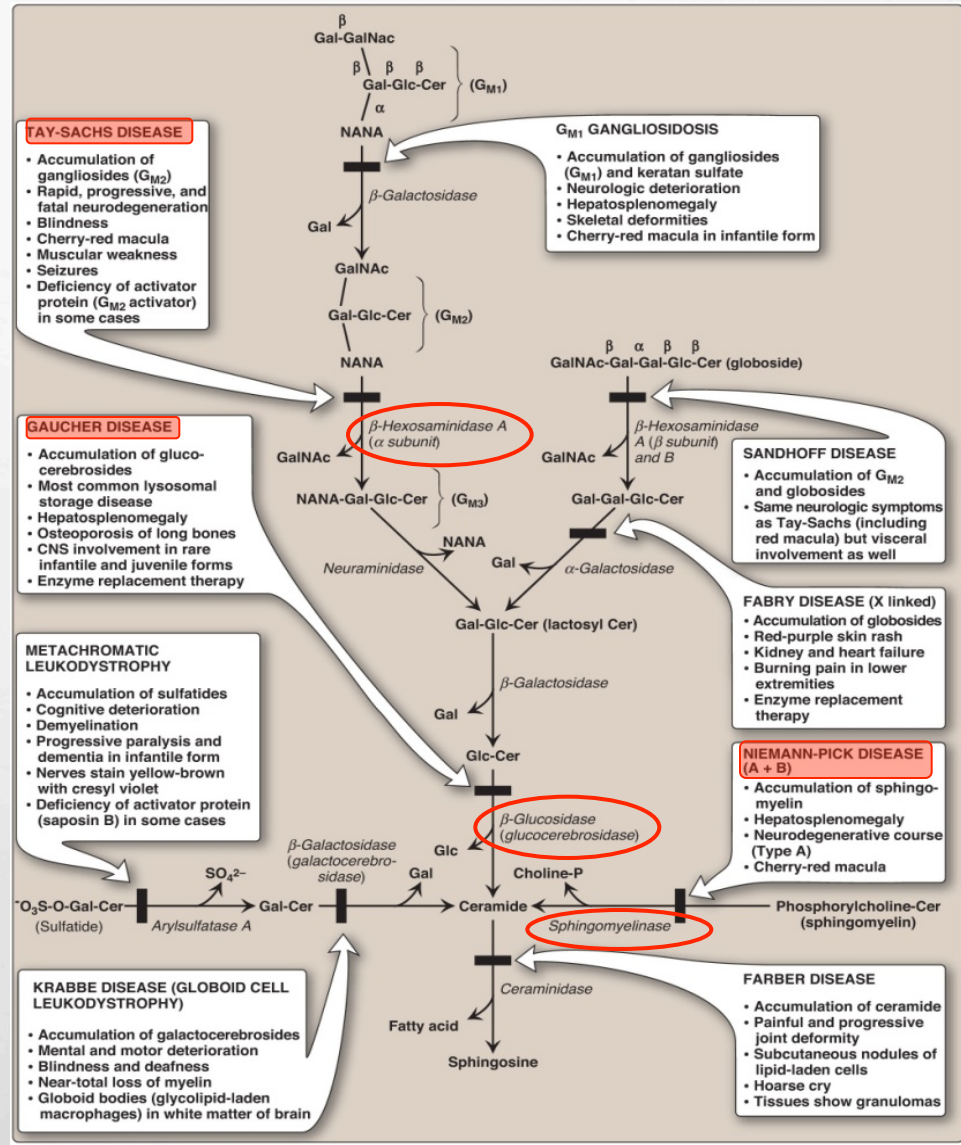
β
Gal-GalNac
β β β
Gal-Glc-Cer ($G_{M1}$)
α
NANA

TAY-SACHS DISEASE
• Accumulation of gangliosides ($G_{M2}$)
• Rapid, progressive, and fatal neurodegeneration
• Blindness
• Cherry-red macula
• Muscular weakness
• Seizures
• Deficiency of activator protein ($G_{M2}$ activator) in some cases

$G_{M1}$ GANGLIOSIDOSIS
• Accumulation of gangliosides ($G_{M1}$) and keratan sulfate
• Neurologic deterioration
• Hepatosplenomegaly
• Skeletal deformities
• Cherry-red macula in infantile form

β-Galactosidase
Gal
GalNAc
Gal-Glc-Cer ($G_{M2}$)
NANA

β α β β
GalNAc-Gal-Gal-Glc-Cer (globoside)

β-Hexosaminidase A (α subunit)
GalNAc
β-Hexosaminidase A (β subunit) and B
GalNAc

GAUCHER DISEASE
• Accumulation of glucocerebrosides
• Most common lysosomal storage disease
• Hepatosplenomegaly
• Osteoporosis of long bones
• CNS involvement in rare infantile and juvenile forms
• Enzyme replacement therapy

SANDHOFF DISEASE
• Accumulation of $G_{M2}$ and globosides
• Same neurologic symptoms as Tay-Sachs (including red macula) but visceral involvement as well

NANA-Gal-Glc-Cer ($G_{M3}$)
Gal-Gal-Glc-Cer
NANA
Neuraminidase
Gal
α-Galactosidase

FABRY DISEASE (X linked)
• Accumulation of globosides
• Red-purple skin rash
• Kidney and heart failure
• Burning pain in lower extremities
• Enzyme replacement therapy

Gal-Glc-Cer (lactosyl Cer)

METACHROMATIC LEUKODYSTROPHY
• Accumulation of sulfatides
• Cognitive deterioration
• Demyelination
• Progressive paralysis and dementia in infantile form
• Nerves stain yellow-brown with cresyl violet
• Deficiency of activator protein (saposin B) in some cases

β-Galactosidase
Gal
Glc-Cer

NIEMANN-PICK DISEASE (A + B)
• Accumulation of sphingomyelin
• Hepatosplenomegaly
• Neurodegenerative course (Type A)
• Cherry-red macula

β-Glucosidase (glucocerebrosidase)
Glc
β-Galactosidase (galactocerebrosidase)
$SO_4^{2-}$
Gal
Choline-P
$^-O_3S$-O-Gal-Cer (Sulfatide)
Arylsulfatase A
Gal-Cer
Ceramide
Sphingomyelinase
Phosphorylcholine-Cer (sphingomyelin)

Ceraminidase
Fatty acid
Sphingosine

KRABBE DISEASE (GLOBOID CELL LEUKODYSTROPHY)
• Accumulation of galactocerebrosides
• Mental and motor deterioration
• Blindness and deafness
• Near-total loss of myelin
• Globoid bodies (glycolipid-laden macrophages) in white matter of brain

FARBER DISEASE
• Accumulation of ceramide
• Painful and progressive joint deformity
• Subcutaneous nodules of lipid-laden cells
• Hoarse cry
• Tissues show granulomas